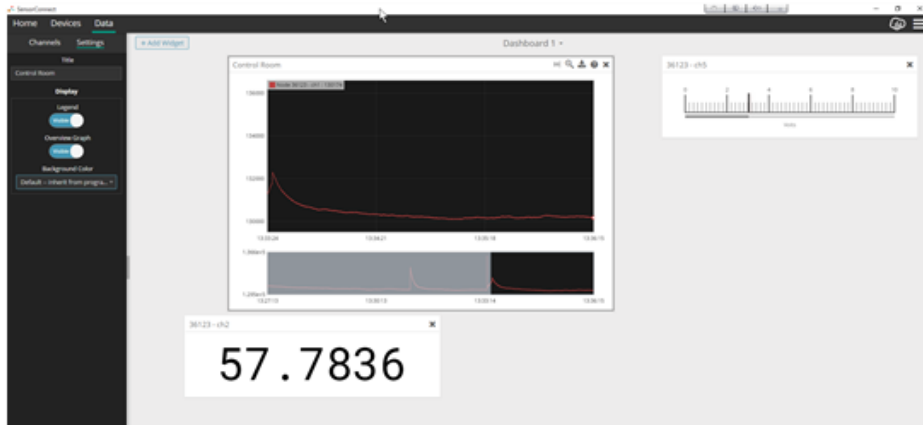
SensorConnect

Home Devices Data

Channels Settings

Title

Control Room

Display

Legend

Visible

Overview Graph

Visible

Background Color

Default – inherit from progra...

+ Add Widget

Dashboard 1

Control Room

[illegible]

136000

134000

132000

130000

13:33:24

13:34:21

13:35:18

13:36:15

1.360e+5

1.290e+5

13:27:13

13:30:13

13:33:14

13:36:15

36123 - ch2

57.7836

36123 - ch5

0 2 4 6 8 10

Volts